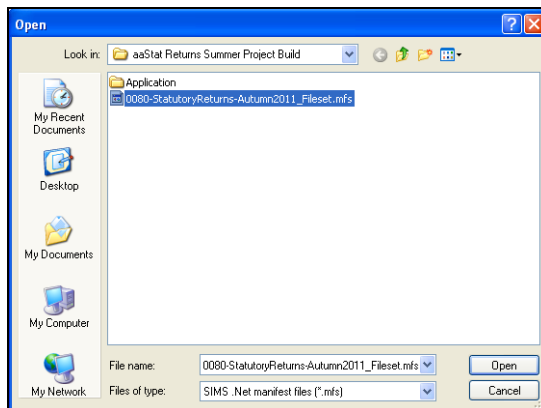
Open

Look in: aaStat Returns Summer Project Build

Application
0080-StatutoryReturns-Autumn2011_Fileset.mfs

My Recent Documents
Desktop
My Documents
My Computer
My Network

File name: 0080-StatutoryReturns-Autumn2011_Fileset.mfs
Files of type: SIMS .Net manifest files (*.mfs)

Open
Cancel